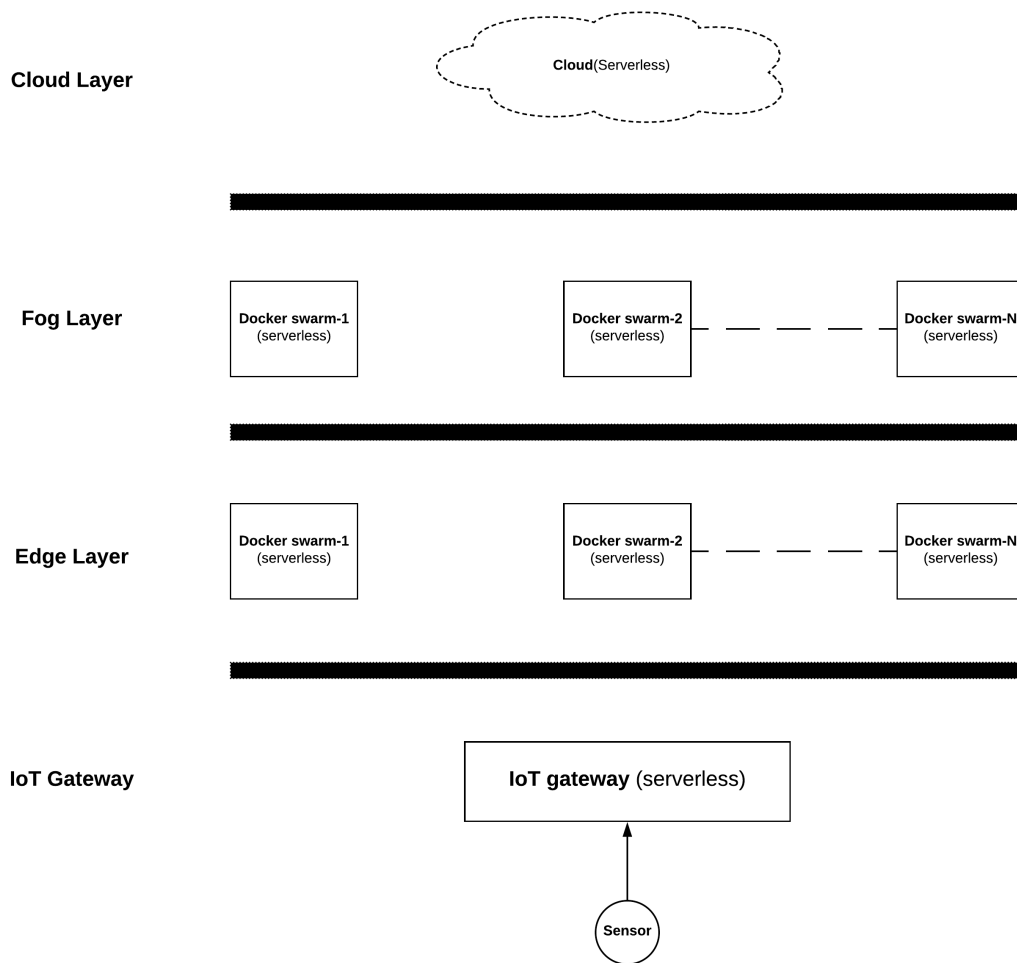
Cloud Layer

Cloud(Serverless)

Fog Layer

Docker swarm-1 (serverless)

Docker swarm-2 (serverless)

Docker swarm-N (serverless)

Edge Layer

Docker swarm-1 (serverless)

Docker swarm-2 (serverless)

Docker swarm-N (serverless)

IoT Gateway

IoT gateway (serverless)

Sensor